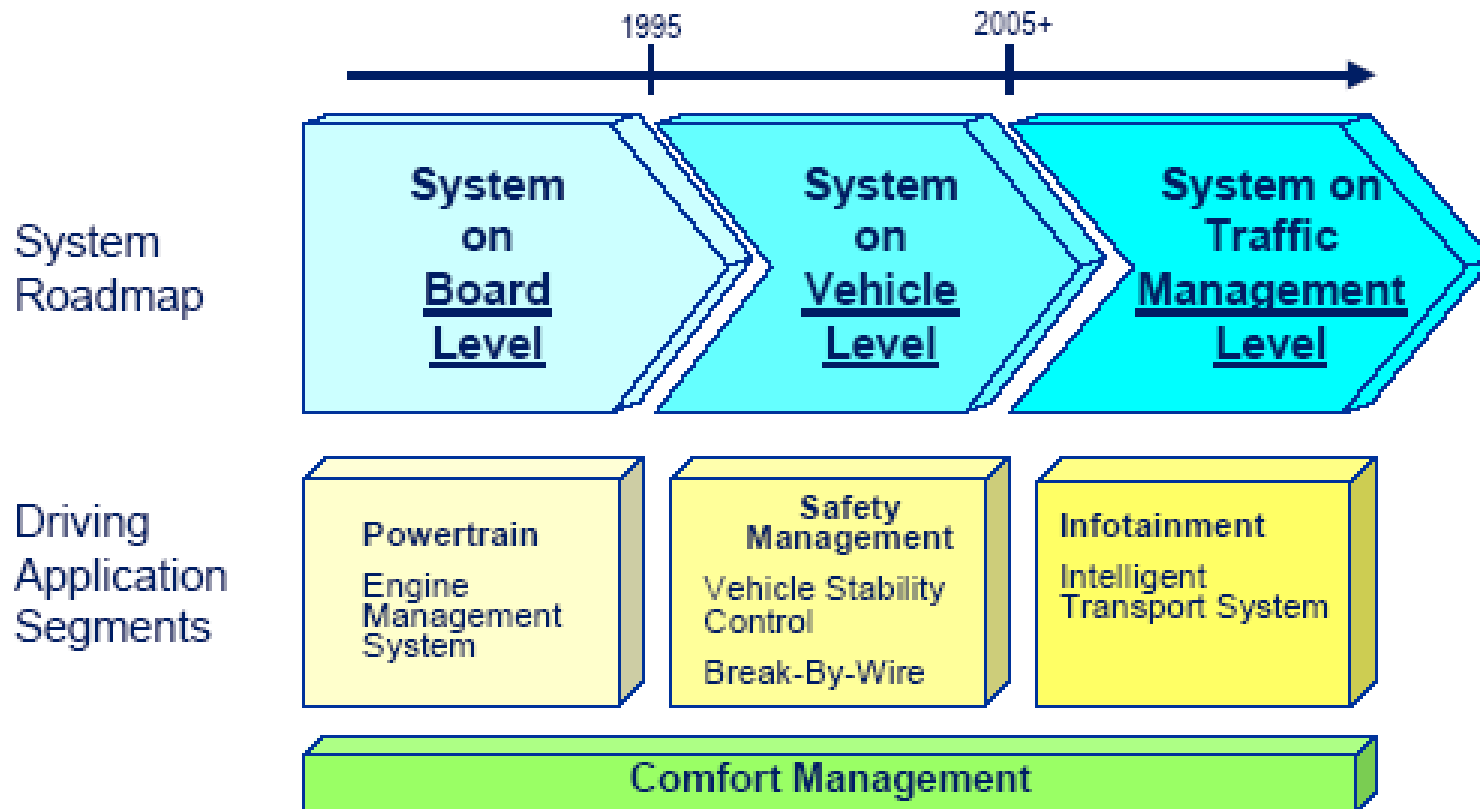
1995

2005+

System Roadmap

System on Board Level

System on Vehicle Level

System on Traffic Management Level

Driving Application Segments

Powertrain

Engine Management System

Safety Management

Vehicle Stability Control

Break-By-Wire

Infotainment

Intelligent Transport System

Comfort Management